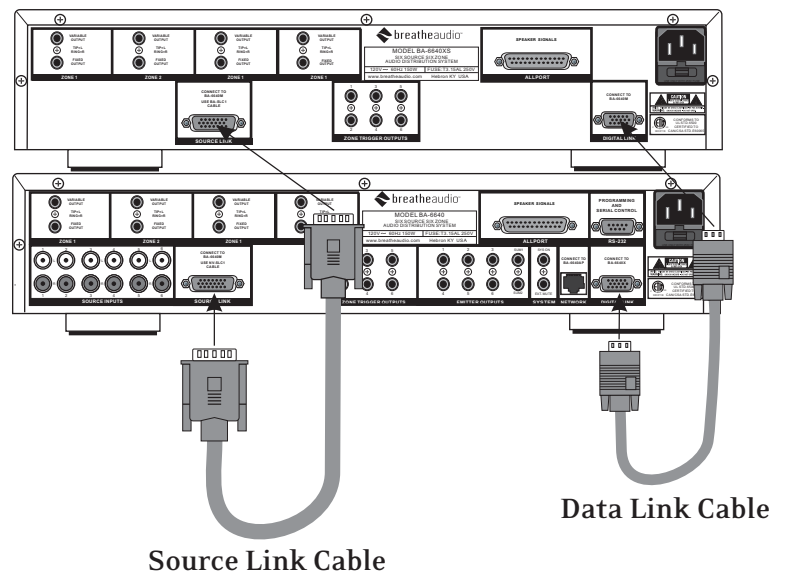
VARIABLE OUTPUT
TIP=L RING=R
FIXED OUTPUT
ZONE 1

VARIABLE OUTPUT
TIP=L RING=R
FIXED OUTPUT
ZONE 2

VARIABLE OUTPUT
TIP=L RING=R
FIXED OUTPUT
ZONE 1

VARIABLE OUTPUT
TIP=L RING=R
FIXED OUTPUT
ZONE 1

breatheaudio
MODEL BA-6640XS
SIX SOURCE SIX ZONE AUDIO DISTRIBUTION SYSTEM
120V ~ 60Hz 150W | FUSE T3.15AL 250V
www.breatheaudio.com Hebron KY USA

SPEAKER SIGNALS
ALLPORT

CONNECT TO BA-6640M
USE BA-SLC1 CABLE
SOURCE LINK

ZONE TRIGGER OUTPUTS

CONNECT TO BA-6640M
DIGITAL LINK

VARIABLE OUTPUT
TIP=L RING=R
FIXED OUTPUT
ZONE 1

VARIABLE OUTPUT
TIP=L RING=R
FIXED OUTPUT
ZONE 2

VARIABLE OUTPUT
TIP=L RING=R
FIXED OUTPUT
ZONE 1

breatheaudio
MODEL BA-6640
SIX SOURCE SIX ZONE AUDIO DISTRIBUTION SYSTEM
120V ~ 60Hz 150W | FUSE T3.15AL 250V
www.breatheaudio.com Hebron KY USA

SPEAKER SIGNALS
ALLPORT

PROGRAMMING AND SERIAL CONTROL
RS-232

SOURCE INPUTS

CONNECT TO BA-6640M
USE BA-SLC1 CABLE
SOURCE LINK

ZONE TRIGGER OUTPUTS

EMITTER OUTPUTS

SYSTEM

CONNECT TO BA-6640P
NETWORK

CONNECT TO BA-6640X
DIGITAL LINK

Data Link Cable

Source Link Cable